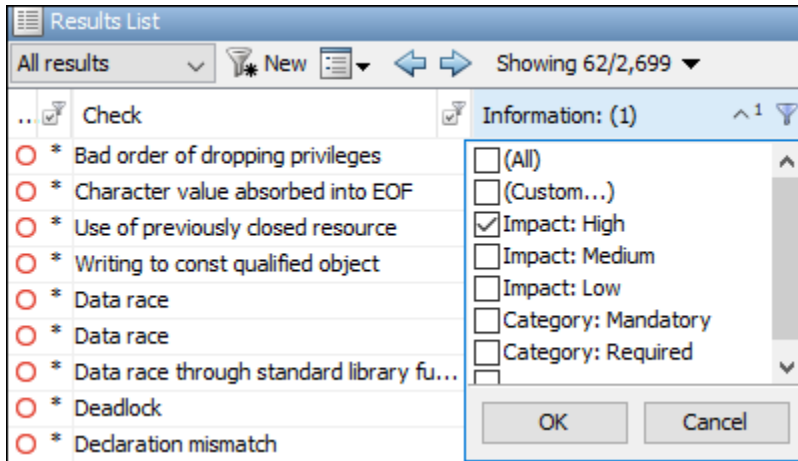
Results List

All results

New

Showing 62/2,699

..

Check

Information: (1)

^1

* Bad order of dropping privileges
* Character value absorbed into EOF
* Use of previously closed resource
* Writing to const qualified object
* Data race
* Data race
* Data race through standard library fu...
* Deadlock
* Declaration mismatch

(All)
(Custom...)
Impact: High
Impact: Medium
Impact: Low
Category: Mandatory
Category: Required

OK

Cancel